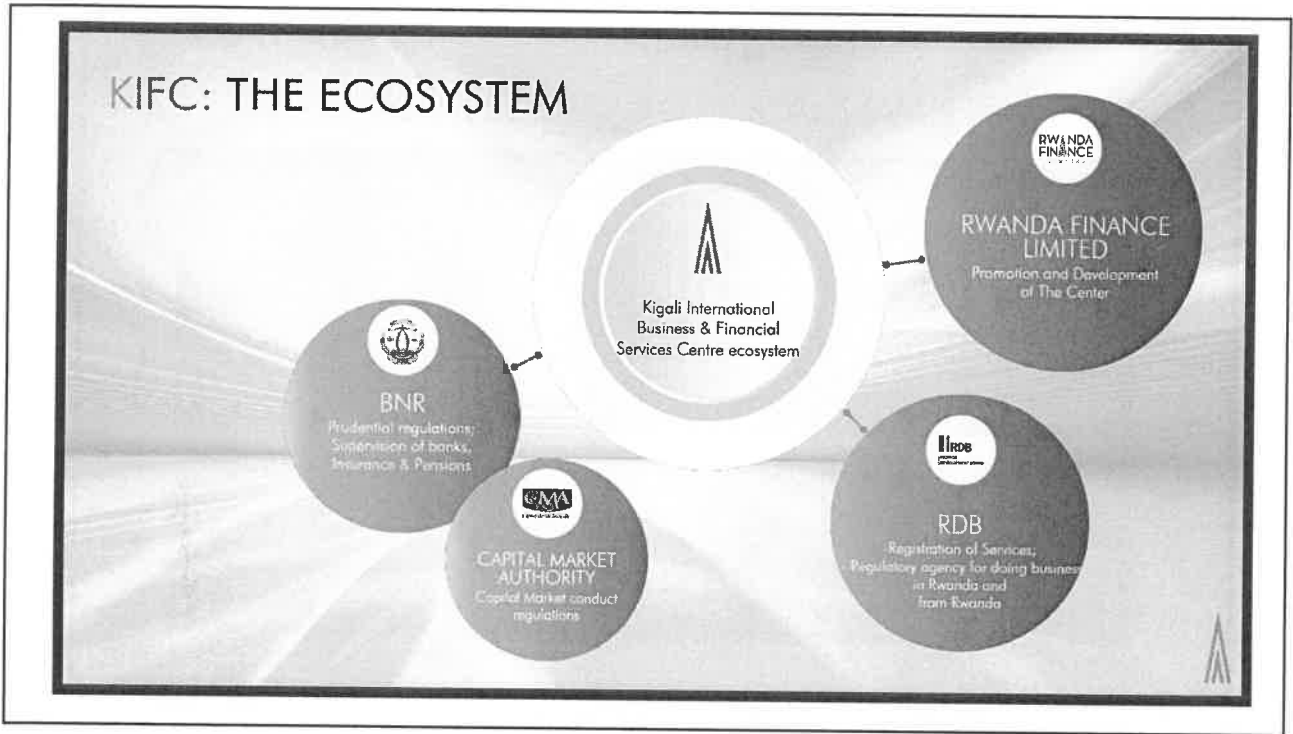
KIFC: THE ECOSYSTEM

Kigali International Business & Financial Services Centre ecosystem

RWANDA FINANCE

RWANDA FINANCE LIMITED
Promotion and Development of The Center

BNR
Prudential regulations; Supervision of banks, Insurance & Pensions

CMA

CAPITAL MARKET AUTHORITY
Capital Market conduct regulations

RDB

RDB
Registration of Services; Regulatory agency for doing business in Rwanda and from Rwanda